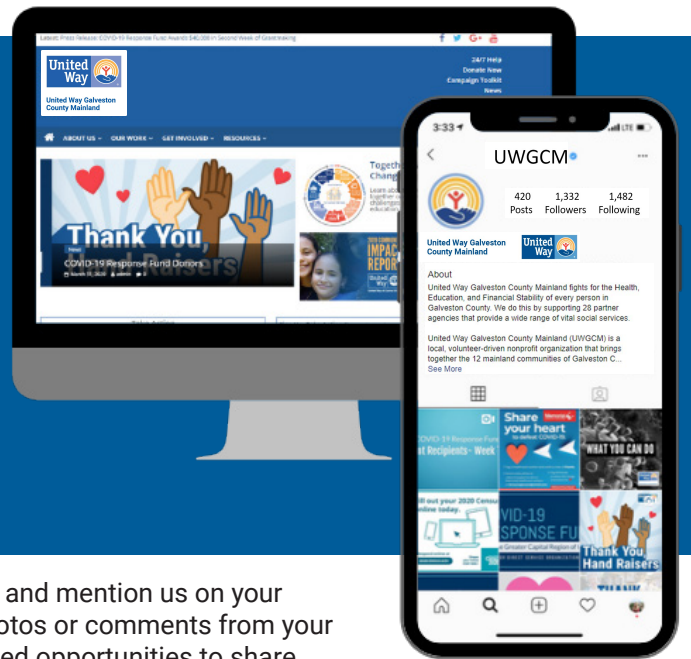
Latest Press Release: COVID-19 Response Fund Awards $40,000 in Second Week of Grantmaking

United Way

United Way Galveston County Mainland

24/7 Help
Donate Now
Campaign Toolkit
News

ABOUT US · OUR WORK · GET INVOLVED · RESOURCES ·

Thank You,
News
COVID-19 Response Fund Donors
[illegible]isers

Together
Change
Learn abo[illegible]
together
challeng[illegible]
educati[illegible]

IMPAC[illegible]
REPOR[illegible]

Take Action

3:33
LTE
UWGCM
420 Posts
1,332 Followers
1,482 Following
United Way Galveston County Mainland
United Way

About
United Way Galveston County Mainland fights for the Health, Education, and Financial Stability of every person in Galveston County. We do this by supporting 28 partner agencies that provide a wide range of vital social services.

United Way Galveston County Mainland (UWGCM) is a local, volunteer-driven nonprofit organization that brings together the 12 mainland communities of Galveston C...
See More

COVID-19 Response Fund
Recipients - Week
Share your heart
WHAT YOU CAN DO
Fill out your 2020 Census online today.
COVID-19 RESPONSE FU
Thank You Hand Raisers

and mention us on your
otos or comments from your
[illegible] opportunities to share